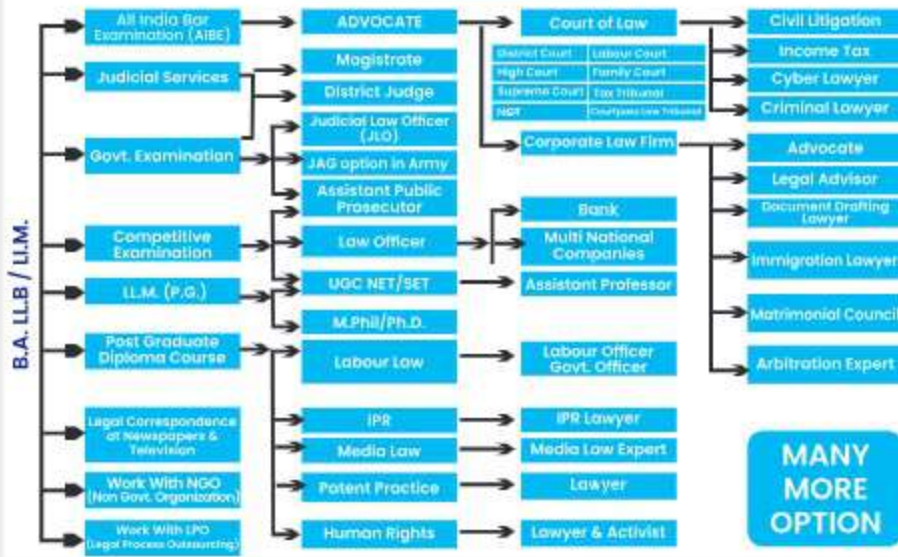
B.A. LL.B / LL.M.

All India Bar Examination (AIBE)

Judicial Services

Govt. Examination

Competitive Examination

LL.M. (P.G.)

Post Graduate Diploma Course

Legal Correspondence at Newspapers & Television

Work With NGO (Non Govt. Organization)

Work With LPO (Legal Process Outsourcing)

ADVOCATE

Magistrate

District Judge

Judicial Law Officer (JLO)

JAG option in Army

Assistant Public Prosecutor

Law Officer

UGC NET/SET

M.Phil/Ph.D.

Labour Law

IPR

Media Law

Patent Practice

Human Rights

Court of Law

| District Court | Labour Court |
|---|---|
| High Court | Family Court |
| Supreme Court | Tax Tribunal |
| NGT | Consumer Law Tribunal |

Corporate Law Firm

Bank

Multi National Companies

Assistant Professor

Labour Officer Govt. Officer

IPR Lawyer

Media Law Expert

Lawyer

Lawyer & Activist

Civil Litigation

Income Tax

Cyber Lawyer

Criminal Lawyer

Advocate

Legal Advisor

Document Drafting Lawyer

Immigration Lawyer

Matrimonial Council

Arbitration Expert

MANY MORE OPTION